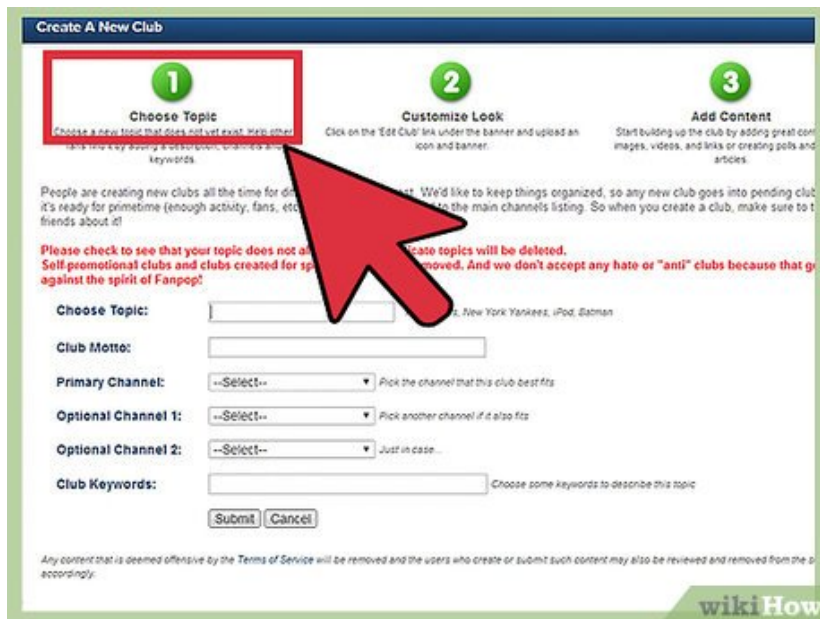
Create A New Club

1
Choose Topic
Choose a new topic that does not yet exist. Help other fans find it by adding a description, channels and keywords.

2
Customize Look
Click on the 'Edit Club' link under the banner and upload an icon and banner.

3
Add Content
Start building up the club by adding great con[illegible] images, videos, and links or creating polls and articles.

People are creating new clubs all the time for di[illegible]st. We'd like to keep things organized, so any new club goes into pending club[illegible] it's ready for primetime (enough activity, fans, etc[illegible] to the main channels listing. So when you create a club, make sure to t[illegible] friends about it!

Please check to see that your topic does not al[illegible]icate topics will be deleted.
Self-promotional clubs and clubs created for sp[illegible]moved. And we don't accept any hate or "anti" clubs because that g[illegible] against the spirit of Fanpop!

Choose Topic: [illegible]s, New York Yankees, iPod, Batman

Club Motto:

Primary Channel: --Select-- Pick the channel that this club best fits

Optional Channel 1: --Select-- Pick another channel if it also fits

Optional Channel 2: --Select-- Just in case...

Club Keywords: Choose some keywords to describe this topic

Submit Cancel

Any content that is deemed offensive by the Terms of Service will be removed and the users who create or submit such content may also be reviewed and removed from the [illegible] accordingly.

wikiHow